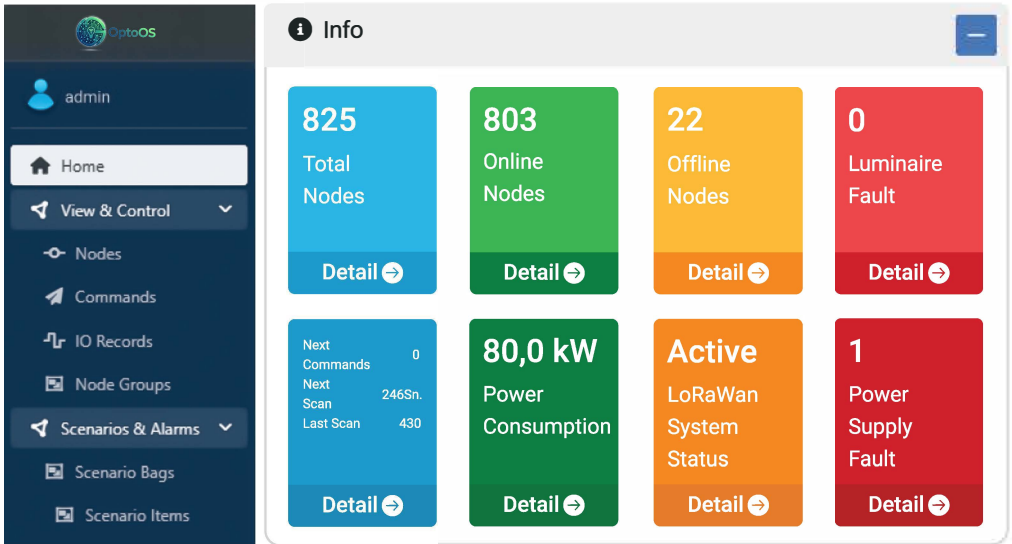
OptoOS

admin

Home

View & Control

Nodes

Commands

IO Records

Node Groups

Scenarios & Alarms

Scenario Bags

Scenario Items

Info

—

825
Total Nodes
Detail

803
Online Nodes
Detail

22
Offline Nodes
Detail

0
Luminaire Fault
Detail

Next Commands 0
Next Scan 246Sn.
Last Scan 430
Detail

80,0 kW
Power Consumption
Detail

Active
LoRaWan System Status
Detail

1
Power Supply Fault
Detail